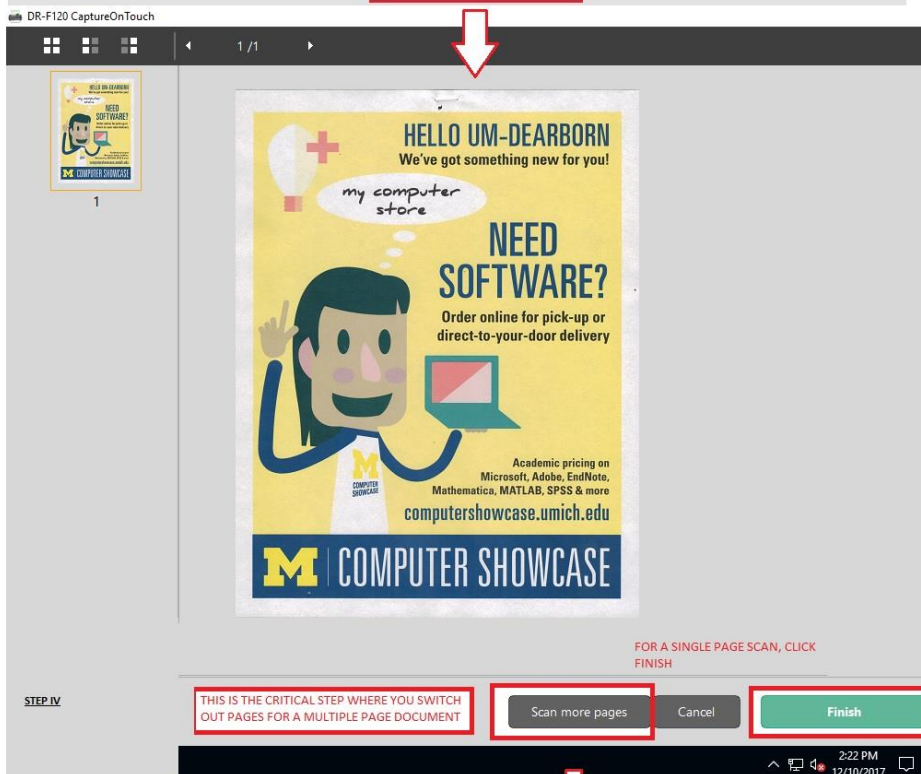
DR-F120 CaptureOnTouch

1 /1

1

HELLO UM-DEARBORN
We've got something new for you!

my computer store

NEED SOFTWARE?

Order online for pick-up or direct-to-your-door delivery

Academic pricing on Microsoft, Adobe, EndNote, Mathematica, MATLAB, SPSS & more

computershowcase.umich.edu

M COMPUTER SHOWCASE

M COMPUTER SHOWCASE

FOR A SINGLE PAGE SCAN, CLICK FINISH

STEP IV

THIS IS THE CRITICAL STEP WHERE YOU SWITCH OUT PAGES FOR A MULTIPLE PAGE DOCUMENT

Scan more pages

Cancel

Finish

2:22 PM
12/10/2017